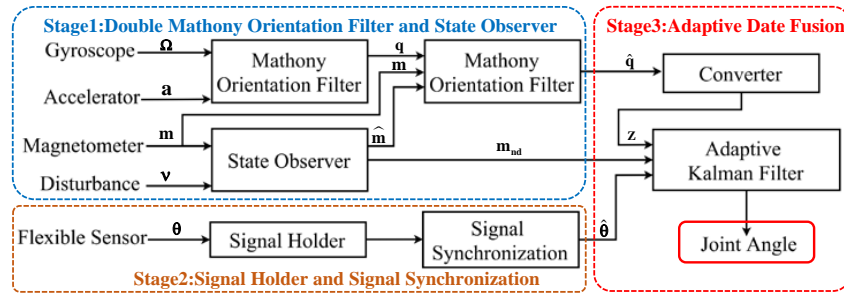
Stage1:Double Mathony Orientation Filter and State Observer

Stage3:Adaptive Date Fusion

Gyroscope $\boldsymbol{\Omega}$

Accelerator $\mathbf{a}$

Mathony Orientation Filter

$\mathbf{q}$

$\mathbf{m}$

Mathony Orientation Filter

$\hat{\mathbf{q}}$

Converter

Magnetometer $\mathbf{m}$

$\widehat{\mathbf{m}}$

State Observer

$\mathbf{m}_{nd}$

$\mathbf{z}$

Adaptive Kalman Filter

Disturbance $\boldsymbol{\nu}$

Flexible Sensor $\boldsymbol{\theta}$

Signal Holder

Signal Synchronization

$\hat{\boldsymbol{\theta}}$

Joint Angle

Stage2:Signal Holder and Signal Synchronization